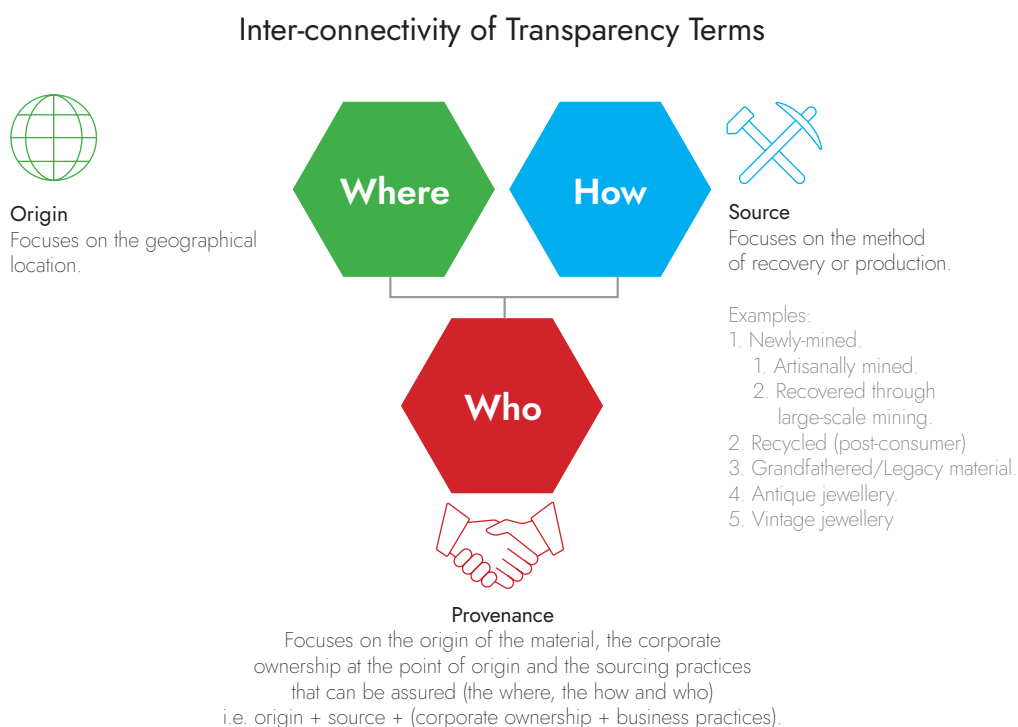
Inter-connectivity of Transparency Terms

Origin
Focuses on the geographical location.

Where

How

Source
Focuses on the method of recovery or production.

Examples:
1. Newly-mined.
1. Artisanally mined.
2. Recovered through large-scale mining.
2. Recycled (post-consumer)
3. Grandfathered/Legacy material.
4. Antique jewellery.
5. Vintage jewellery

Who

Provenance
Focuses on the origin of the material, the corporate ownership at the point of origin and the sourcing practices that can be assured (the where, the how and who) i.e. origin + source + (corporate ownership + business practices).